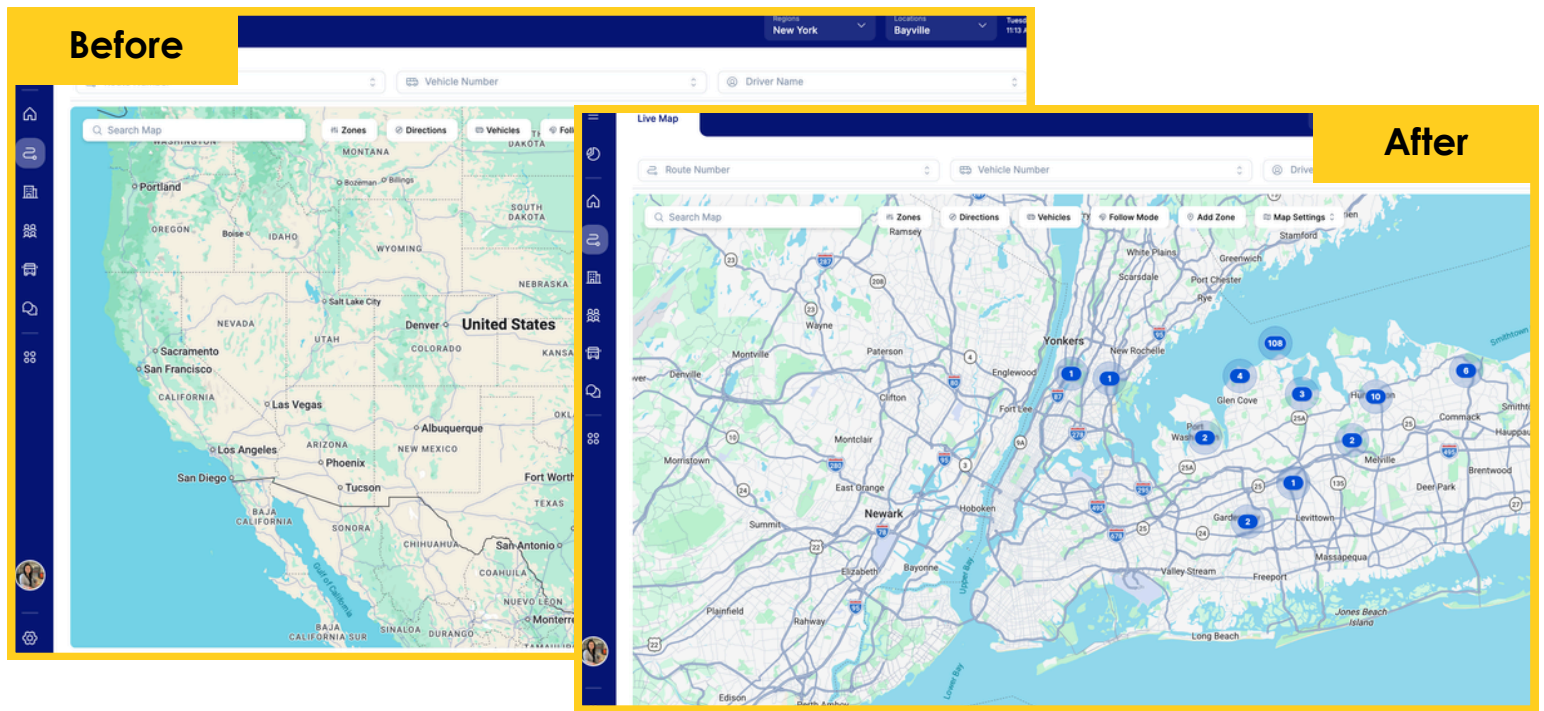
Before

Regions
New York

Locations
Bayville

Tuesd
11:13 A

Vehicle Number

Driver Name

Search Map

Zones

Directions

Vehicles

Foll

WASHINGTON
MONTANA
DAKOTA
Portland
Bozeman
Billings
SOUTH DAKOTA
OREGON
Boise
IDAHO
WYOMING
NEBRASKA
Salt Lake City
NEVADA
UTAH
Denver
United States
Sacramento
COLORADO
KANSA
San Francisco
CALIFORNIA
Las Vegas
Albuquerque
Los Angeles
ARIZONA
NEW MEXICO
Phoenix
San Diego
Tucson
Fort Worth
BAJA CALIFORNIA
SONORA
TEXAS
CHIHUAHUA
San Antonio
COAHUILA
Gulf of California
NUEVO LEON
BAJA CALIFORNIA SUR
SINALOA
DURANGO
Monterrey

After

Live Map

Route Number

Vehicle Number

Drive

Search Map

Zones

Directions

Vehicles

Follow Mode

Add Zone

Map Settings

Ramsey
Stamford
White Plains
Greenwich
Scarsdale
Port Chester
Rye
Wayne
Montville
Paterson
Yonkers
New Rochelle
Smithtown
108
Denville
Englewood
1
1
4
Glen Cove
3
Clifton
Fort Lee
Port Wash
2
10
Hu
6
Commack
Smith
Montclair
Hauppau
2
Morristown
Melville
Brentwood
East Orange
Hoboken
1
Deer Park
Newark
Garde
2
Levittown
Summit
Elizabeth
Bayonne
Valley Stream
Freeport
Massapequa
Upper Bay
Plainfield
Rahway
Jones Beach Island
Long Beach
Lower Bay
Edison
Perth Amboy